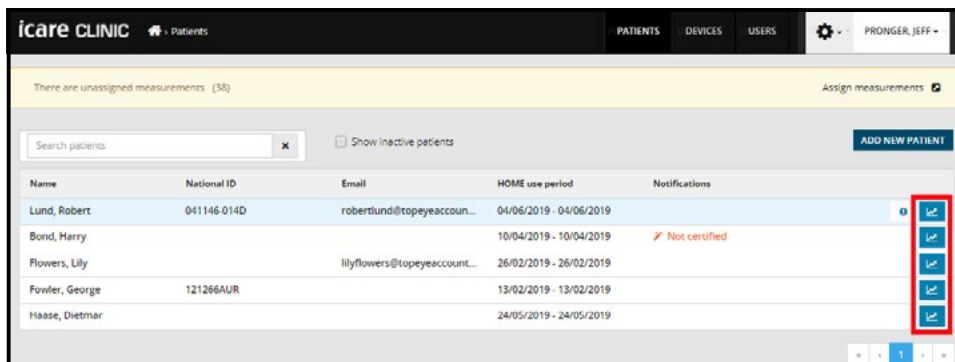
icare CLINIC › Patients

PATIENTS DEVICES USERS PRONGER, JEFF

There are unassigned measurements (38)

Assign measurements

Search patients ×

Show inactive patients

ADD NEW PATIENT

| Name | National ID | Email | HOME use period | Notifications |
|---|---|---|---|---|
| Lund, Robert | 041146-014D | robertlund@topeyeaccoun... | 04/06/2019 - 04/06/2019 | |
| Bond, Harry | | | 10/04/2019 - 10/04/2019 | Not certified |
| Flowers, Lily | | lilyflowers@topeyeaccount... | 26/02/2019 - 26/02/2019 | |
| Fowler, George | 121266AUR | | 13/02/2019 - 13/02/2019 | |
| Haase, Dietmar | | | 24/05/2019 - 24/05/2019 | |

« ‹ 1 › »